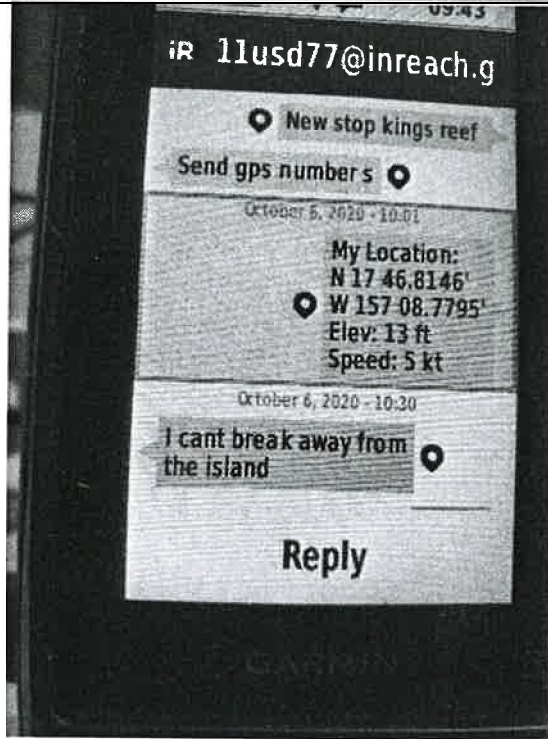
09:43

iR 11usd77@inreach.g

New stop kings reef

Send gps number s

October 6, 2020 - 10:01

My Location:
N 17 46.8146'
W 157 08.7795'
Elev: 13 ft
Speed: 5 kt

October 6, 2020 - 10:30

I cant break away from the island

Reply

GARMIN